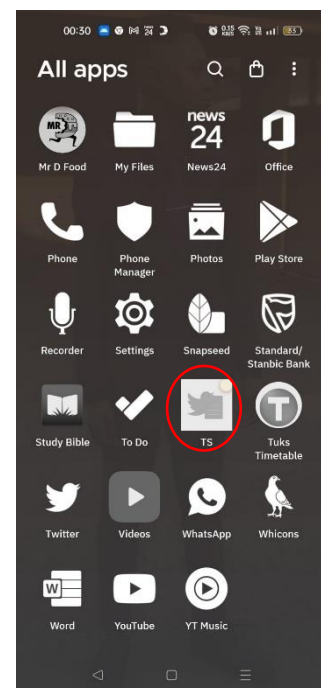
00:30 0.15 KB/S 85

All apps

MR D

Mr D Food

My Files

news 24

News24

Office

Phone

Phone Manager

Photos

Play Store

Recorder

Settings

Snapseed

Standard/ Stanbic Bank

Study Bible

To Do

TS

T

Tuks Timetable

Twitter

Videos

WhatsApp

Whicons

W

Word

YouTube

YT Music